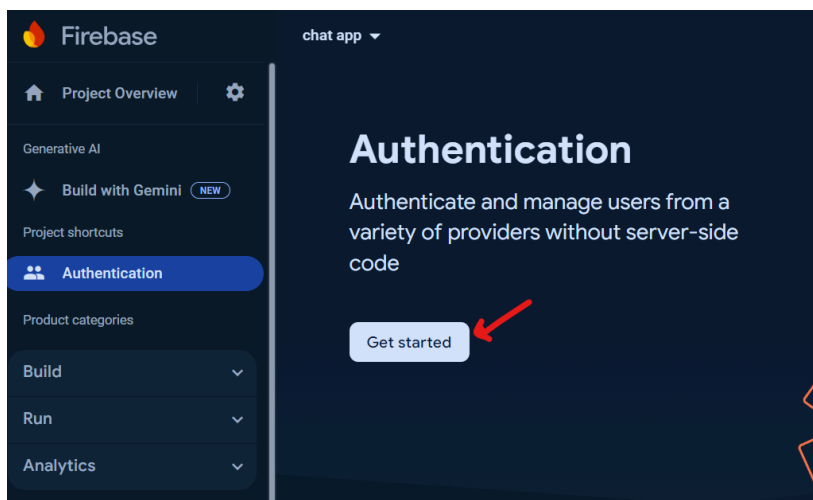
Firebase

chat app

Project Overview

Generative AI

Build with Gemini NEW

Project shortcuts

Authentication

Product categories

Build

Run

Analytics

Authentication

Authenticate and manage users from a variety of providers without server-side code

Get started